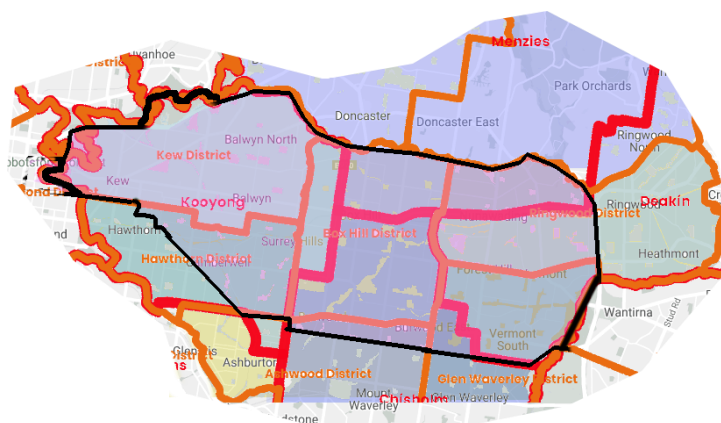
Ivanhoe
District
Menzies
Park Orchards
Doncaster
Doncaster East
Ringwood North
Balwyn North
Kew District
Abbotsford
Kew
ond District
Kooyong
Balwyn
Deakin
Ringwood District
Ringwood
Hawthorn
Surrey Hills
Box Hill District
Heathmont
Hawthorn District
Camberwell
Forest Hill
Burwood East
Vermont South
Wantirna
Stud Rd
Glen Iris
ns
Ashburton
Ashwood District
Glen Waverley District
Mount Waverley
Chisholm
Glen Waverley
dstone